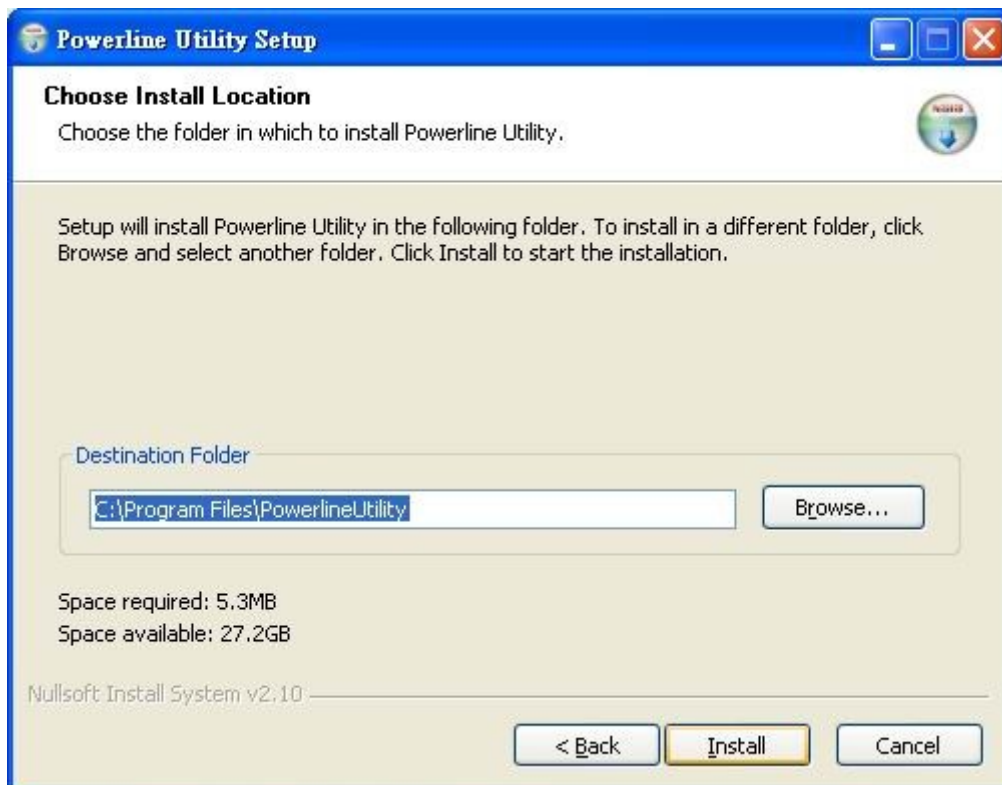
Powerline Utility Setup

Choose Install Location
Choose the folder in which to install Powerline Utility.

Setup will install Powerline Utility in the following folder. To install in a different folder, click Browse and select another folder. Click Install to start the installation.

Destination Folder
C:\Program Files\PowerlineUtility
Browse...

Space required: 5.3MB
Space available: 27.2GB

Nullsoft Install System v2.10

< Back
Install
Cancel